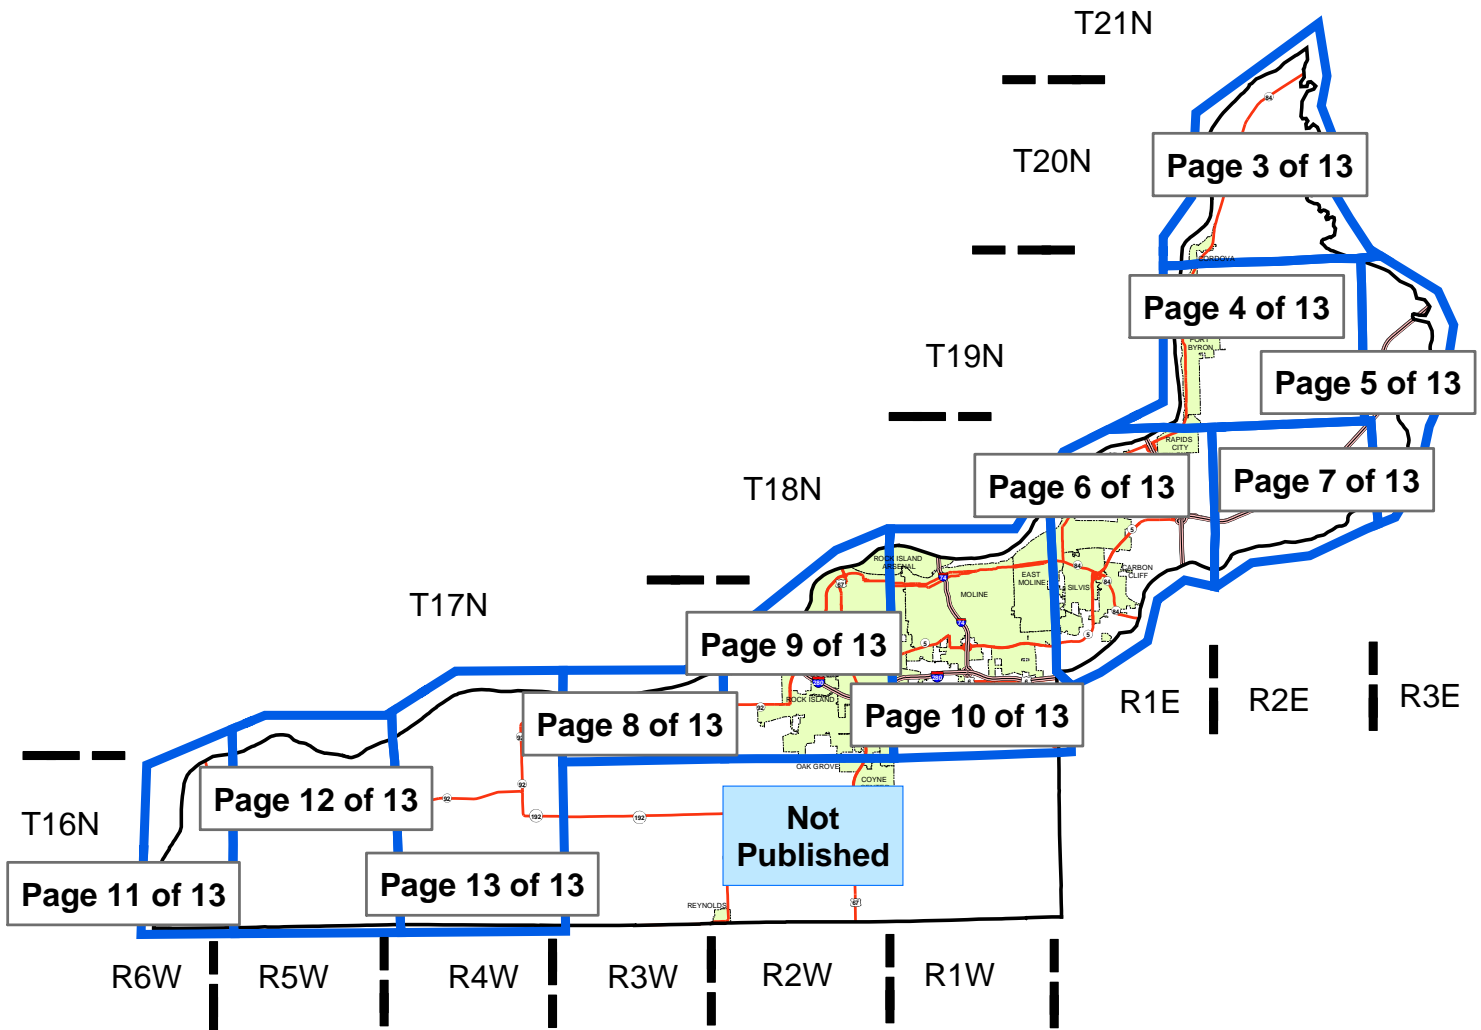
T21N

T20N

Page 3 of 13

CORDOVA

Page 4 of 13

PORT BYRON

Page 5 of 13

T19N

RAPIDS CITY

Page 6 of 13

Page 7 of 13

T18N

ROCK ISLAND ARSENAL

EAST MOLINE

CARBON CLIFF

MOLINE

SILVIS

T17N

Page 9 of 13

ROCK ISLAND

Page 8 of 13

Page 10 of 13

R1E

R2E

R3E

OAK GROVE

COYNE

Page 12 of 13

T16N

Not Published

Page 11 of 13

Page 13 of 13

REYNOLDS

R6W

R5W

R4W

R3W

R2W

R1W